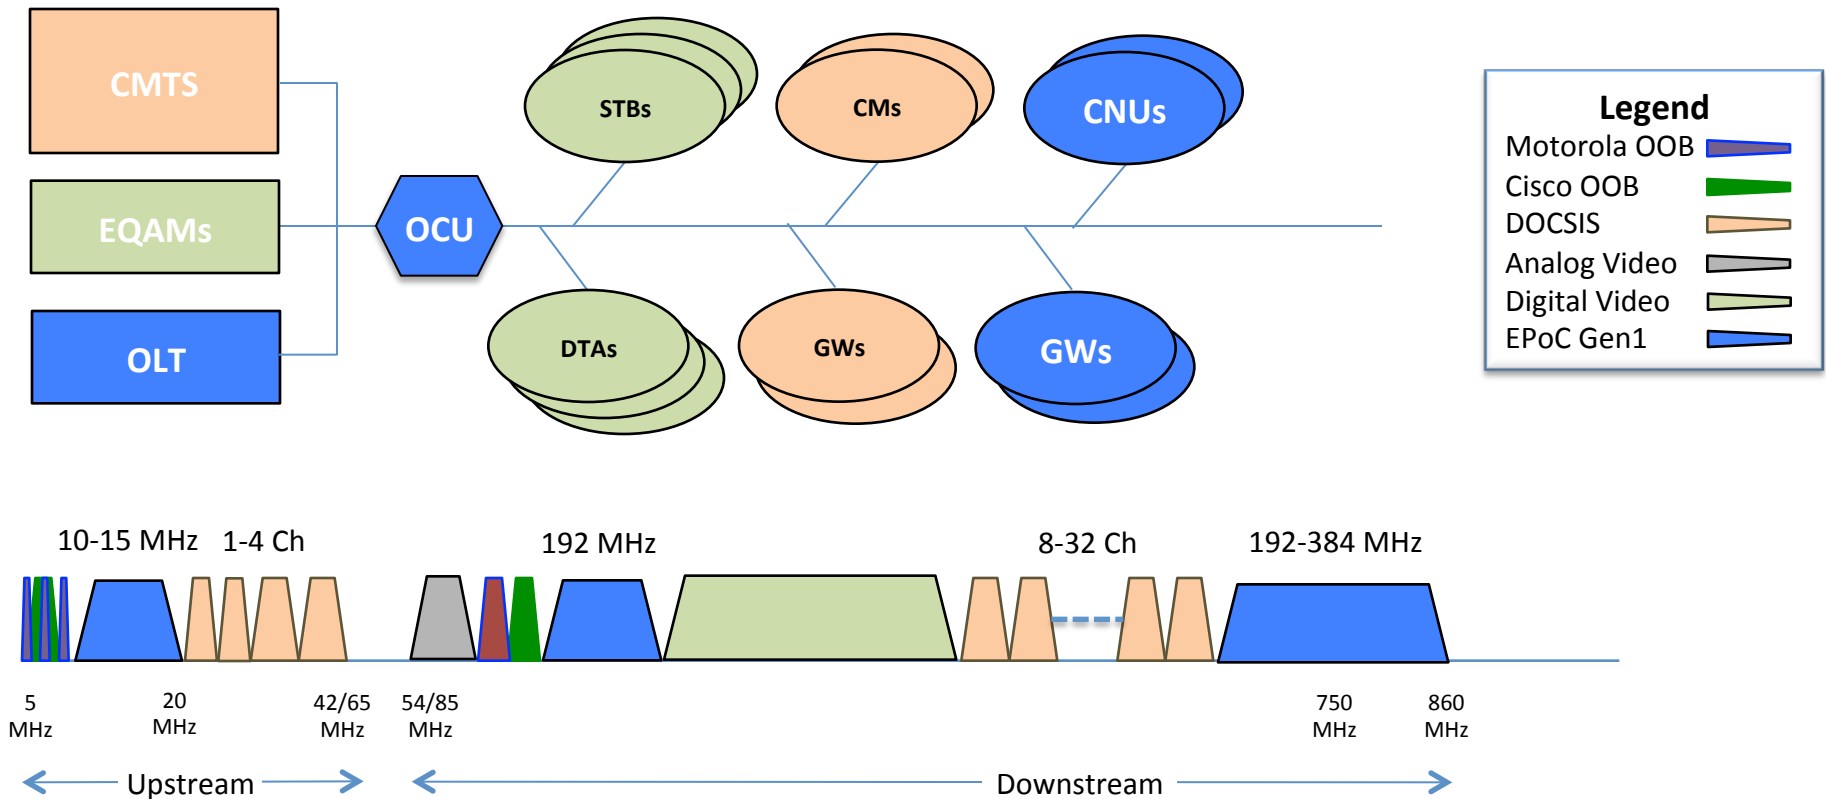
CMTS

EQAMs

OLT

OCU

STBs

CMs

CNUs

DTAs

GWs

GWs

Legend
Motorola OOB
Cisco OOB
DOCSIS
Analog Video
Digital Video
EPoC Gen1

10-15 MHz 1-4 Ch

192 MHz

8-32 Ch

192-384 MHz

5 MHz

20 MHz

42/65 MHz

54/85 MHz

750 MHz

860 MHz

Upstream

Downstream